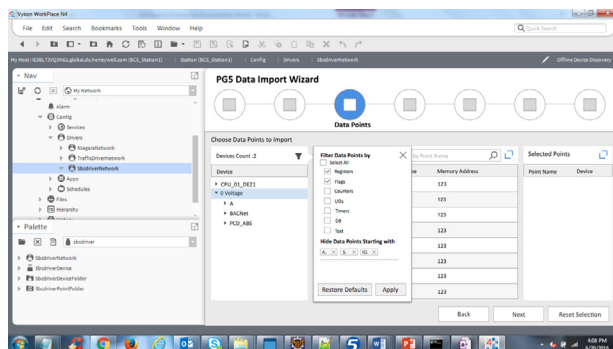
Vykon WorkPlace N4

File Edit Search Bookmarks Tools Window Help

Quick Search

My Host : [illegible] | Station (BCS_Station1) | Config | Drivers | SbcdriverNetwork

Offline Device Discovery

Nav

My Network

Alarm
Config
Services
Drivers
NiagaraNetwork
TrafficDriverNetwork
SbcdriverNetwork
Apps
Schedules
Files
Hierarchy

Palette

sbcdriver

SbcdriverNetwork
SbcdriverDevice
SbcdriverDeviceFolder
SbcdriverPointFolder

PG5 Data Import Wizard

Data Points

Choose Data Points to Import

Devices Count :2

Device

CPU_01_DEZ1
0 Voltage
A
BACNet
PCD_AB6

Filter Data Points by

Select All
Registers
Flags
Counters
I/Os
Timers
DB
Text

Hide Data Points Starting with

A_ | S_ | IO_

Restore Defaults | Apply

Point Name

Type | Memory Address

123
123
123
123
123
123
123
123
123
123

Selected Points

Point Name | Device

Back | Next | Reset Selection

4:08 PM